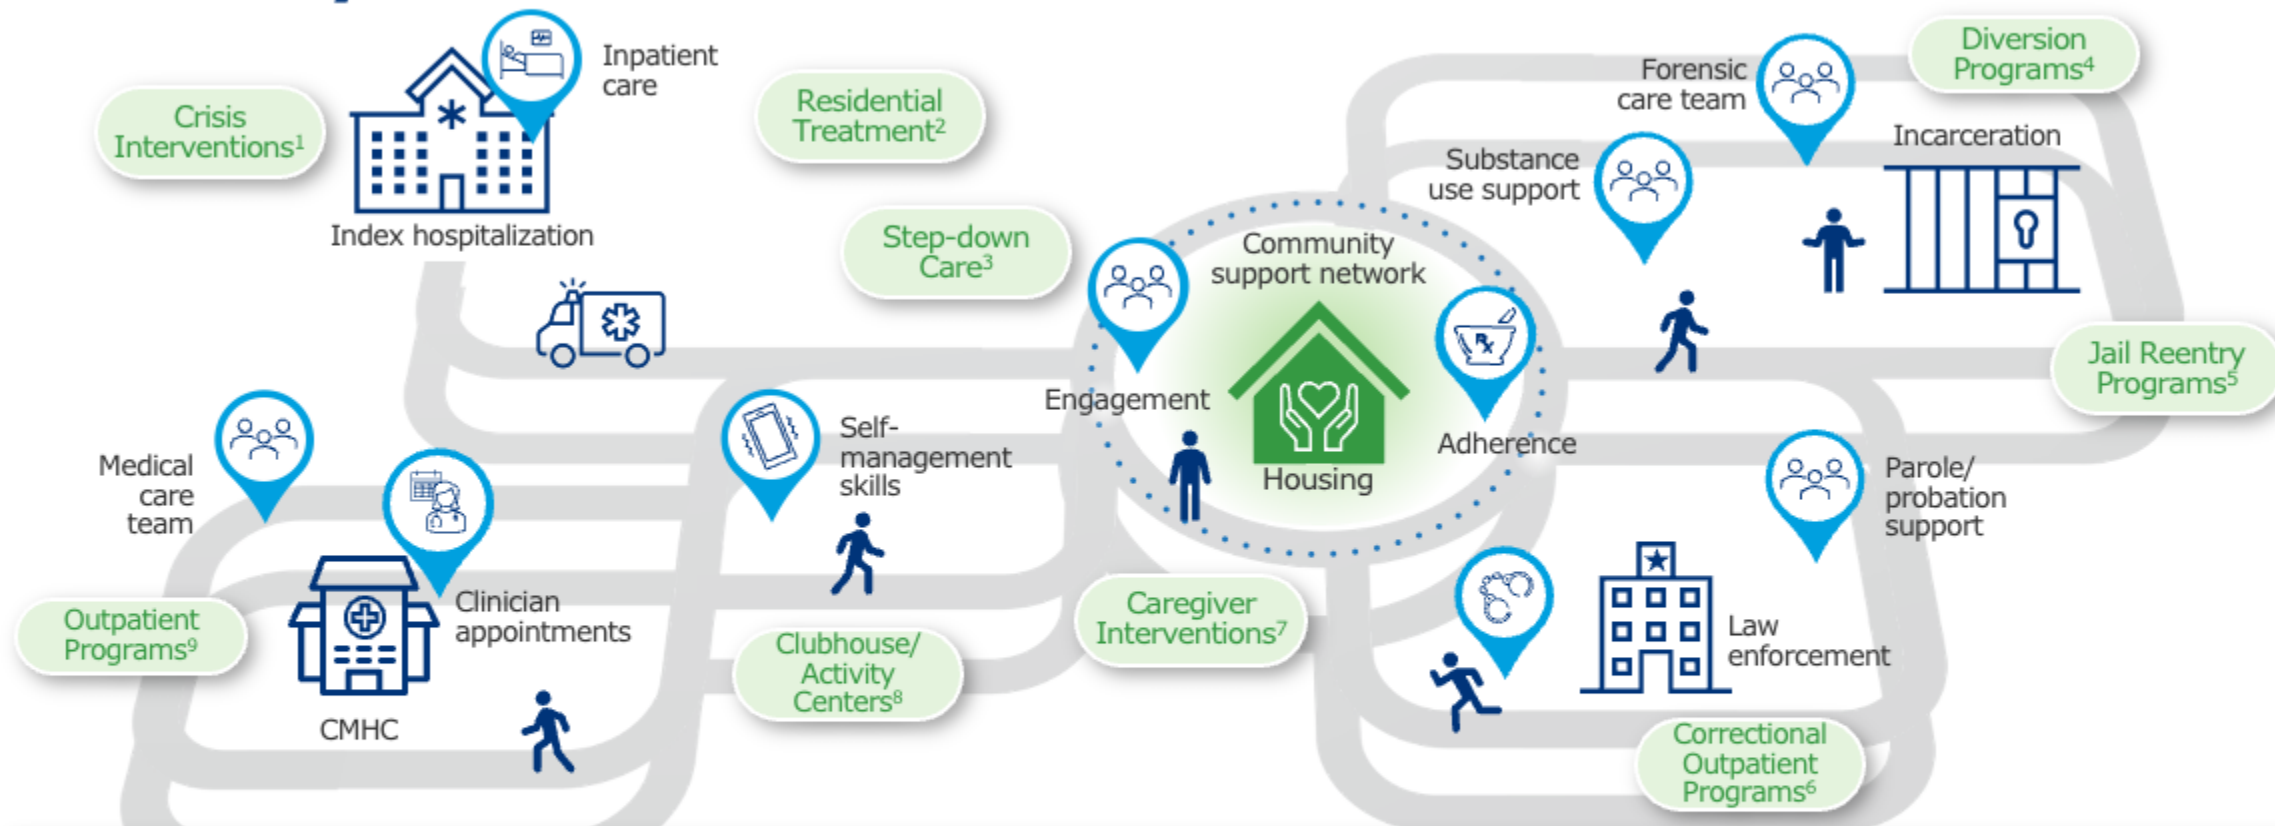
Crisis Interventions$^1$

Inpatient care

Index hospitalization

Residential Treatment$^2$

Step-down Care$^3$

Forensic care team

Diversion Programs$^4$

Incarceration

Substance use support

Community support network

Engagement

Housing

Adherence

Jail Reentry Programs$^5$

Parole/ probation support

Medical care team

Self-management skills

Clinician appointments

Outpatient Programs$^9$

CMHC

Clubhouse/ Activity Centers$^8$

Caregiver Interventions$^7$

Law enforcement

Correctional Outpatient Programs$^6$